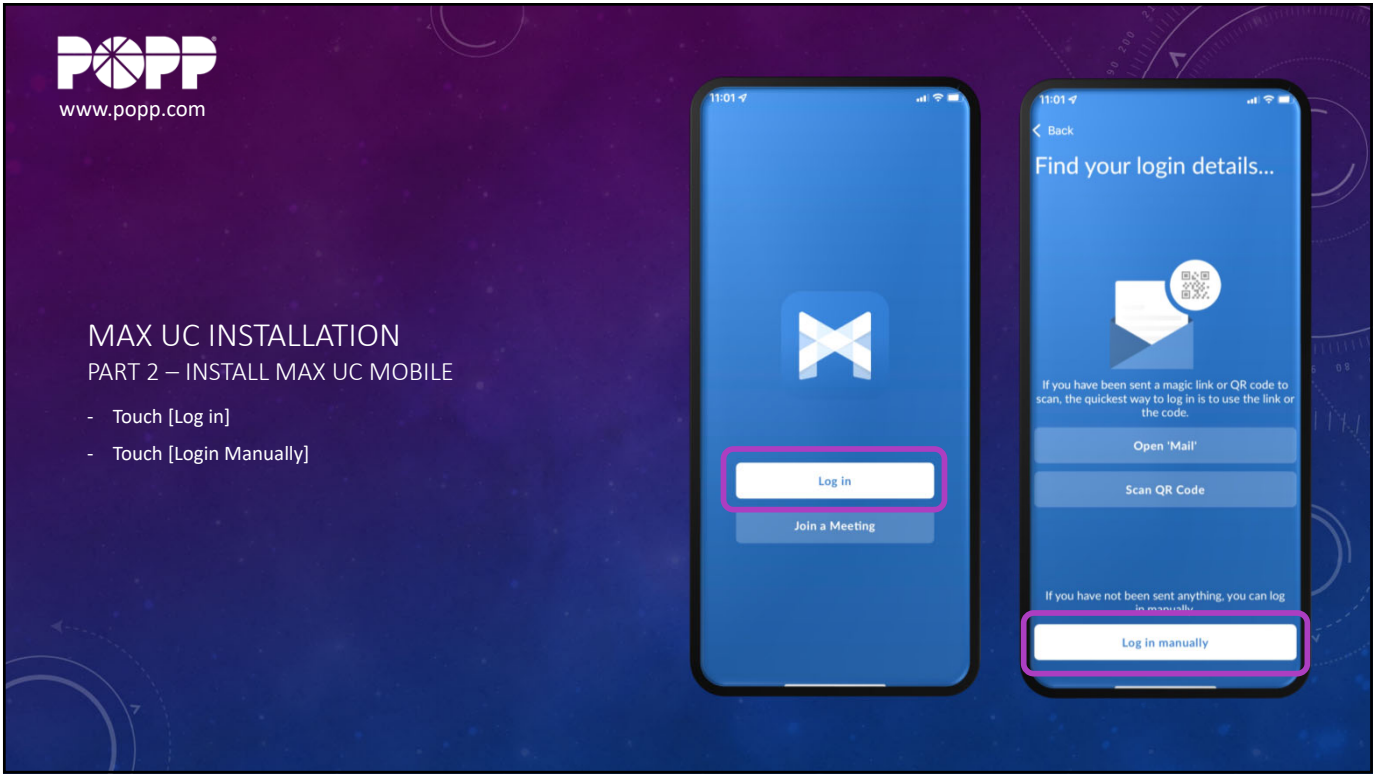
POPP
www.popp.com

MAX UC INSTALLATION
PART 2 – INSTALL MAX UC MOBILE

- Touch [Log in]
- Touch [Login Manually]

11:01

Log in

Join a Meeting

11:01

Back

Find your login details...

If you have been sent a magic link or QR code to scan, the quickest way to log in is to use the link or the code.

Open 'Mail'

Scan QR Code

If you have not been sent anything, you can log in manually

Log in manually